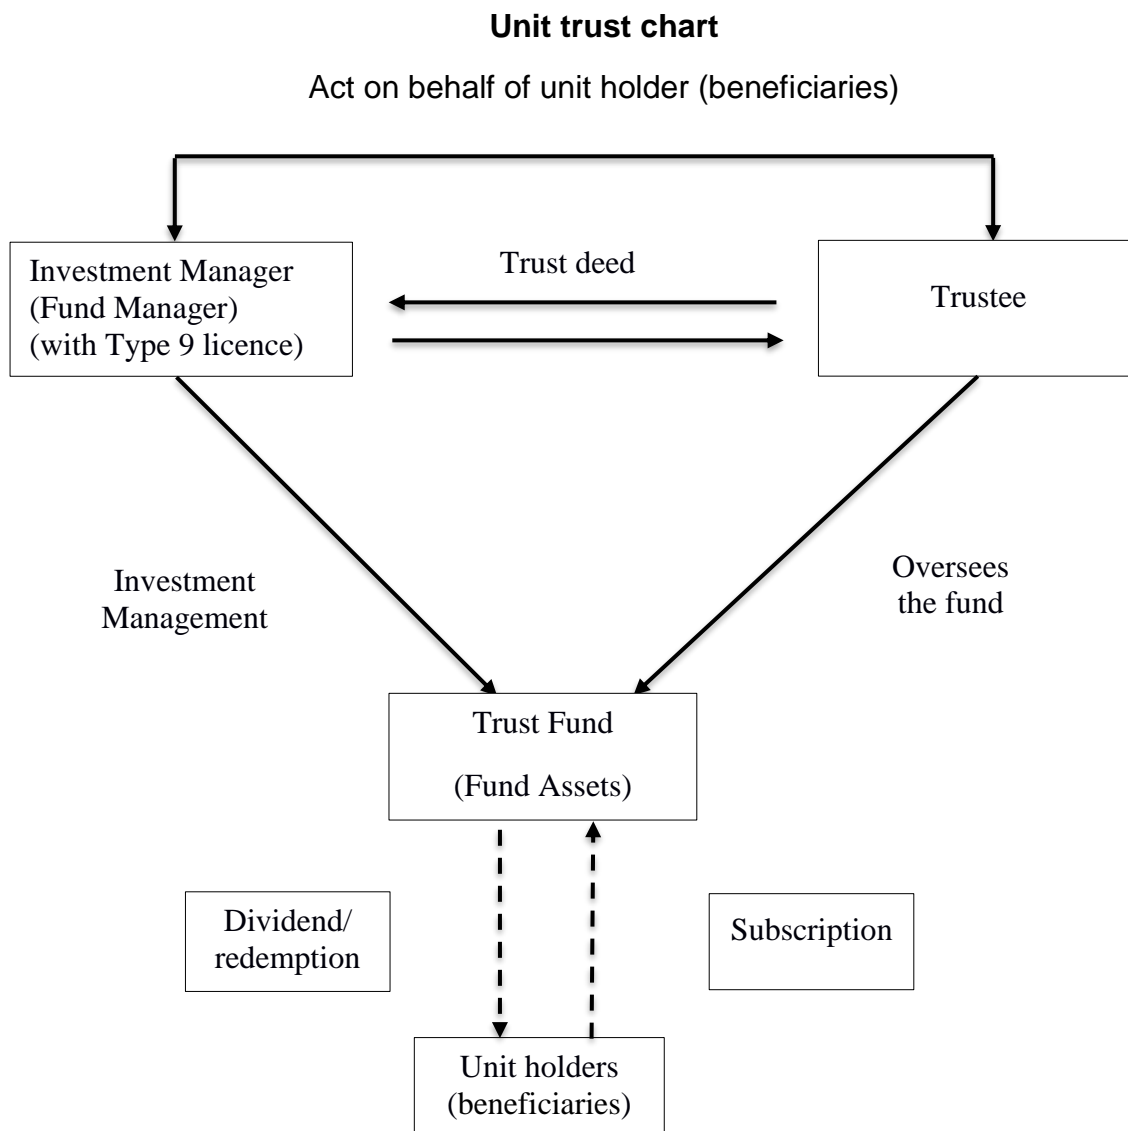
**Unit trust chart**

Act on behalf of unit holder (beneficiaries)

Investment Manager (Fund Manager) (with Type 9 licence)

Trust deed

Trustee

Investment Management

Oversees the fund

Trust Fund

(Fund Assets)

Dividend/ redemption

Subscription

Unit holders (beneficiaries)